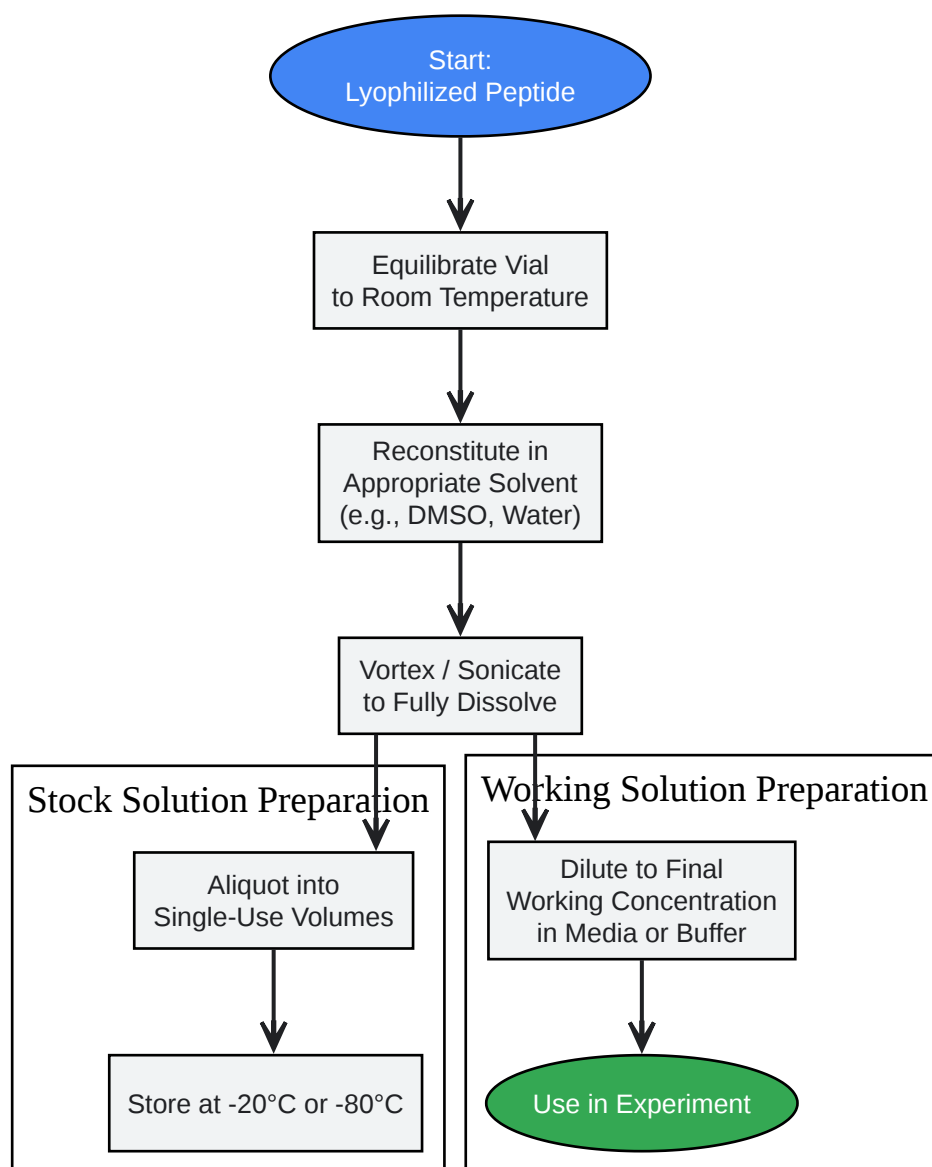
Start:
Lyophilized Peptide

Equilibrate Vial
to Room Temperature

Reconstitute in
Appropriate Solvent
(e.g., DMSO, Water)

Vortex / Sonicate
to Fully Dissolve

Stock Solution Preparation

Aliquot into
Single-Use Volumes

Store at -20°C or -80°C

Working Solution Preparation

Dilute to Final
Working Concentration
in Media or Buffer

Use in Experiment